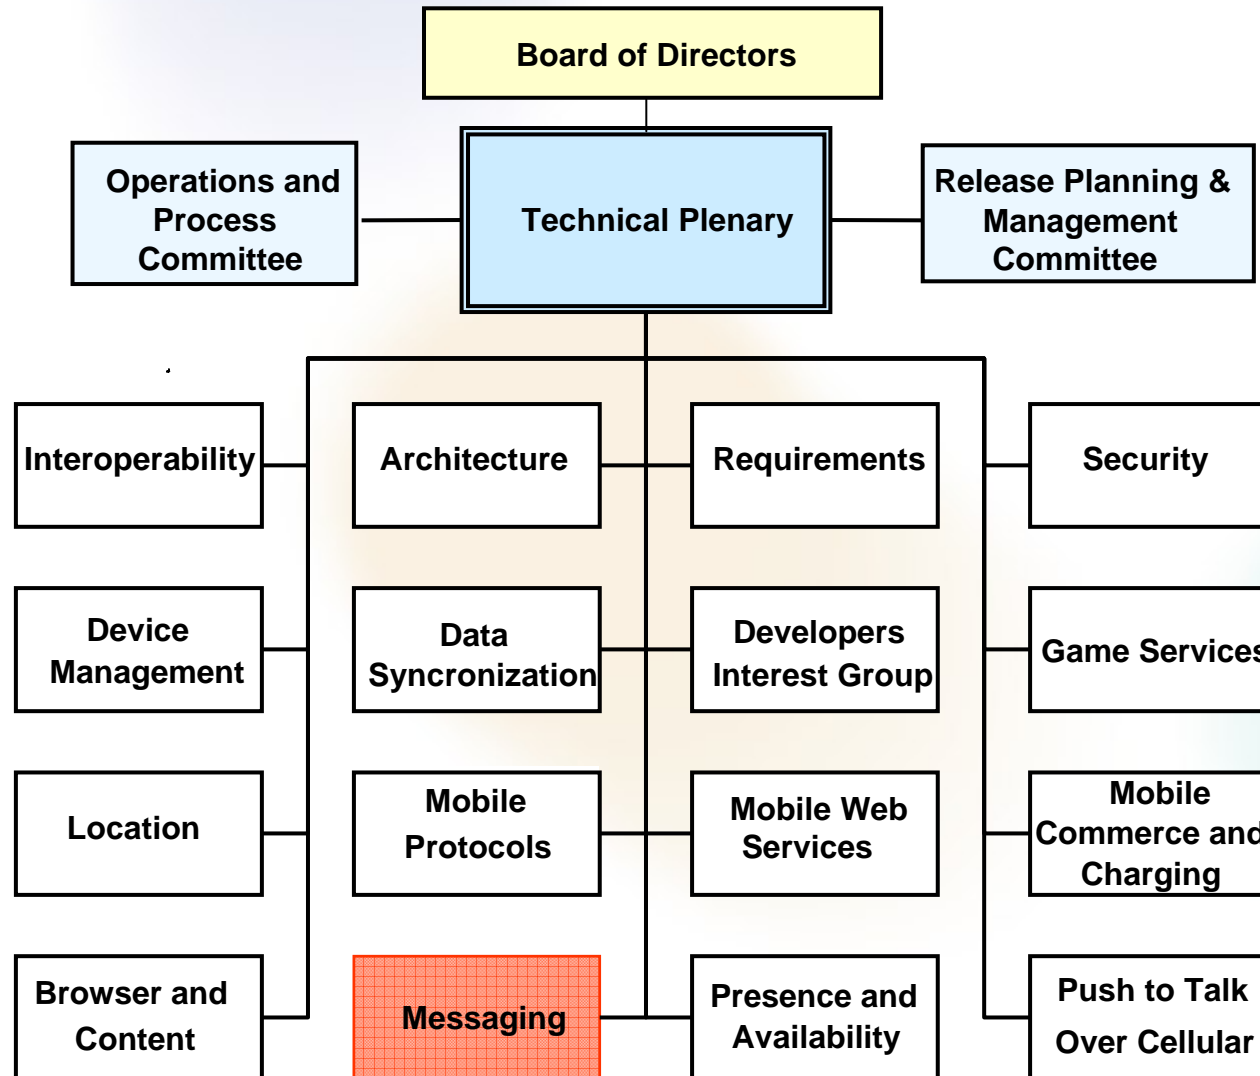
Board of Directors

Operations and Process Committee

Technical Plenary

Release Planning & Management Committee

Interoperability

Architecture

Requirements

Security

Device Management

Data Syncronization

Developers Interest Group

Game Services

Location

Mobile Protocols

Mobile Web Services

Mobile Commerce and Charging

Browser and Content

Messaging

Presence and Availability

Push to Talk Over Cellular